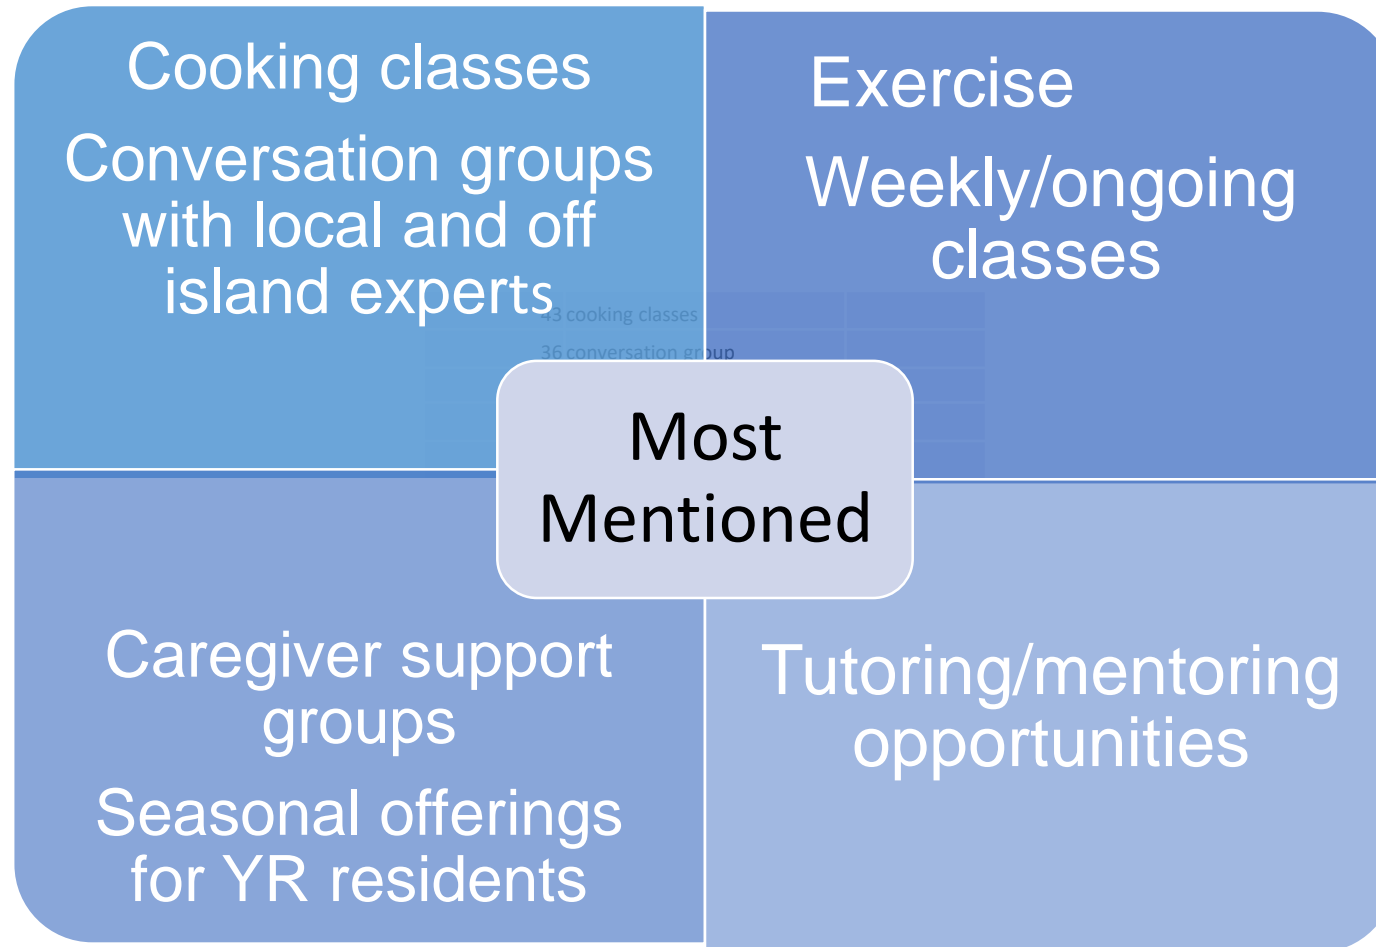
Cooking classes

Conversation groups with local and off island experts

43 cooking classes

36 conversation group

Exercise

Weekly/ongoing classes

Most Mentioned

Caregiver support groups

Seasonal offerings for YR residents

Tutoring/mentoring opportunities